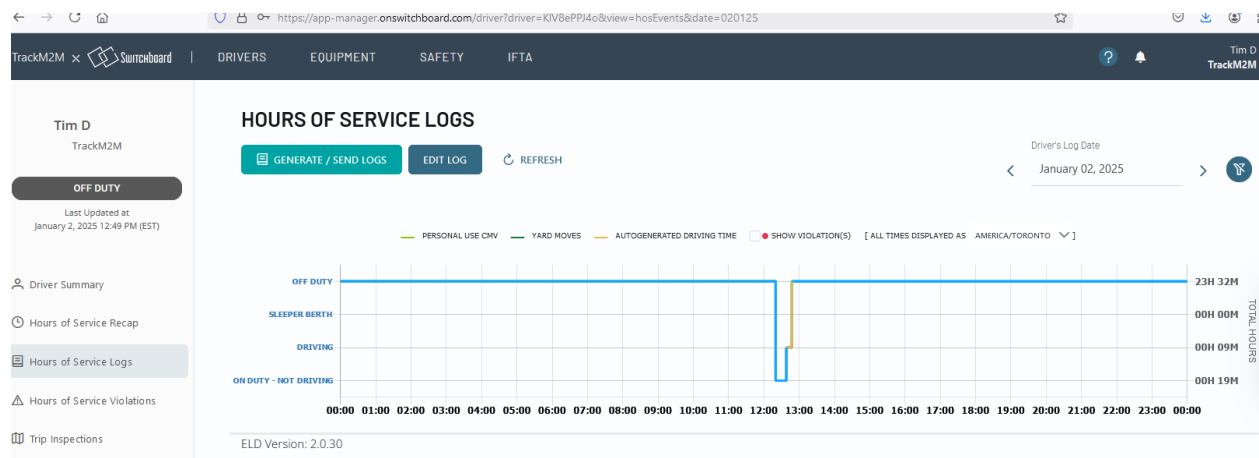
https://app-manager.onswitchboard.com/driver?driver=KIV8ePPJ4o&view=hosEvents&date=020125

TrackM2M × Switchboard | DRIVERS EQUIPMENT SAFETY IFTA

Tim D
TrackM2M

Tim D
TrackM2M

OFF DUTY

Last Updated at
January 2, 2025 12:49 PM (EST)

Driver Summary
Hours of Service Recap
Hours of Service Logs
Hours of Service Violations
Trip Inspections

HOURS OF SERVICE LOGS

GENERATE / SEND LOGS
EDIT LOG
REFRESH

Driver's Log Date
January 02, 2025

PERSONAL USE CMV YARD MOVES AUTOGENERATED DRIVING TIME SHOW VIOLATION(S) [ ALL TIMES DISPLAYED AS AMERICA/TORONTO ]

OFF DUTY
SLEEPER BERTH
DRIVING
ON DUTY - NOT DRIVING

23H 32M
00H 00M
00H 09M
00H 19M

TOTAL HOURS

00:00 01:00 02:00 03:00 04:00 05:00 06:00 07:00 08:00 09:00 10:00 11:00 12:00 13:00 14:00 15:00 16:00 17:00 18:00 19:00 20:00 21:00 22:00 23:00 00:00

ELD Version: 2.0.30